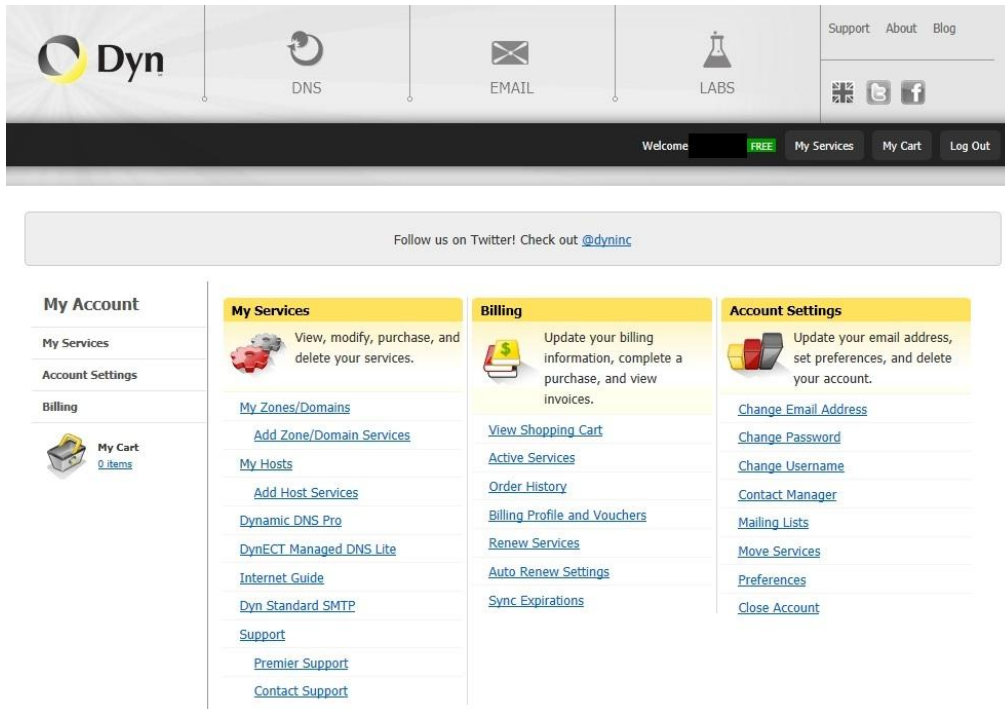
Dyn

DNS

EMAIL

LABS

Support About Blog

Welcome FREE My Services My Cart Log Out

Follow us on Twitter! Check out @dyninc

My Account

My Services

Account Settings

Billing

My Cart
0 items

My Services

View, modify, purchase, and delete your services.

My Zones/Domains

Add Zone/Domain Services

My Hosts

Add Host Services

Dynamic DNS Pro

DynECT Managed DNS Lite

Internet Guide

Dyn Standard SMTP

Support

Premier Support

Contact Support

Billing

Update your billing information, complete a purchase, and view invoices.

View Shopping Cart

Active Services

Order History

Billing Profile and Vouchers

Renew Services

Auto Renew Settings

Sync Expirations

Account Settings

Update your email address, set preferences, and delete your account.

Change Email Address

Change Password

Change Username

Contact Manager

Mailing Lists

Move Services

Preferences

Close Account